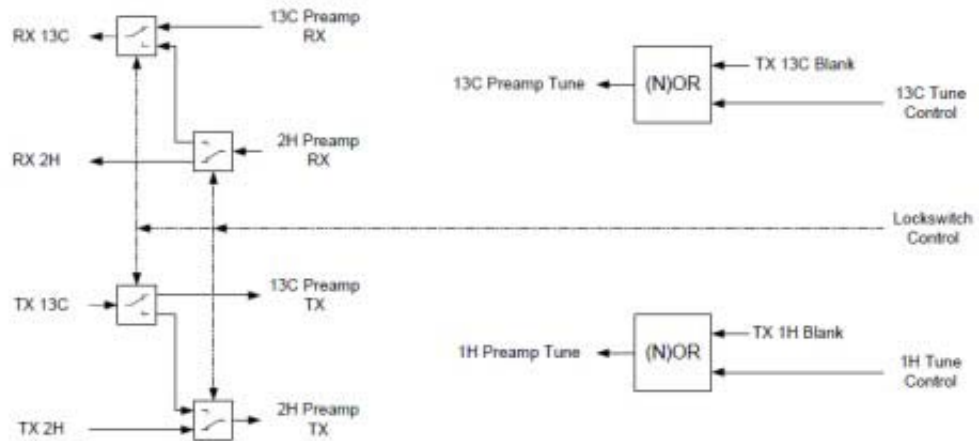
RX 13C

13C Preamp RX

RX 2H

2H Preamp RX

13C Preamp Tune

(N)OR

TX 13C Blank

13C Tune Control

Lockswitch Control

TX 13C

13C Preamp TX

1H Preamp Tune

(N)OR

TX 1H Blank

1H Tune Control

TX 2H

2H Preamp TX